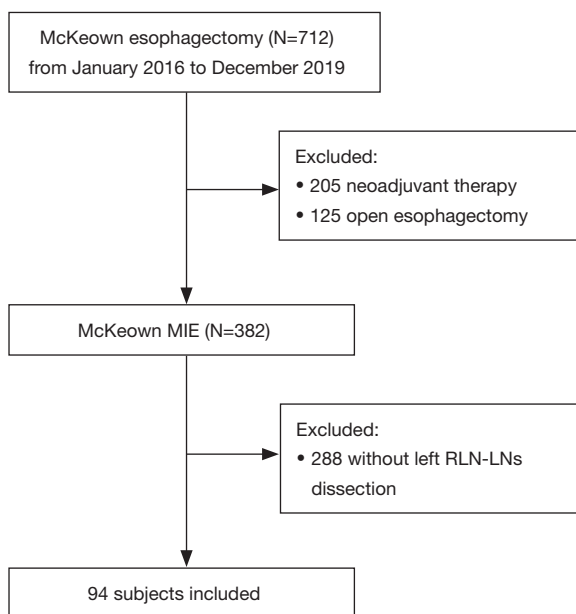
McKeown esophagectomy (N=712) from January 2016 to December 2019

Excluded:
• 205 neoadjuvant therapy
• 125 open esophagectomy

McKeown MIE (N=382)

Excluded:
• 288 without left RLN-LNs dissection

94 subjects included